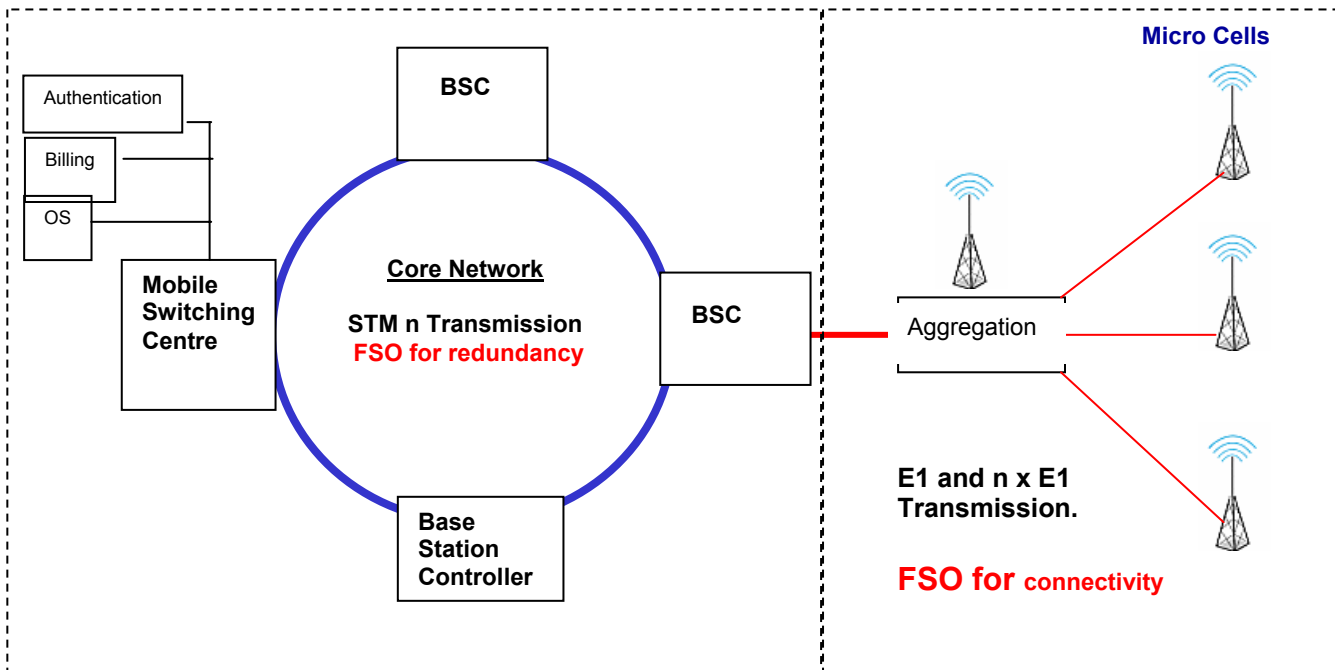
Micro Cells

Authentication

Billing

OS

Mobile Switching Centre

BSC

Core Network

STM n Transmission
FSO for redundancy

BSC

Base Station Controller

Aggregation

E1 and n x E1 Transmission.

FSO for connectivity